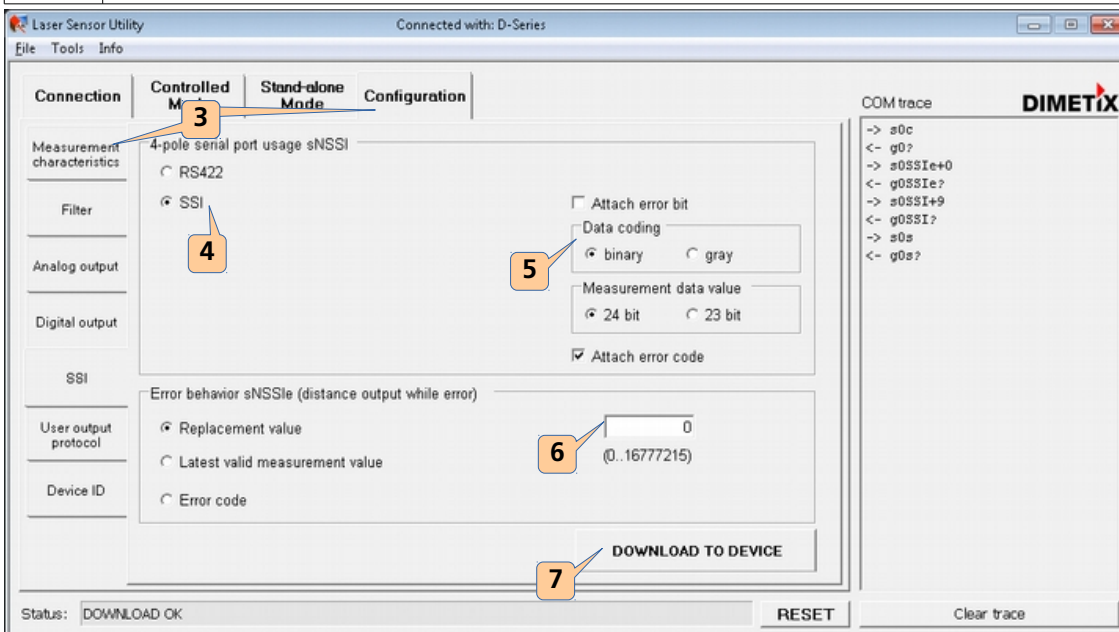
Laser Sensor Utility
Connected with: D-Series
File Tools Info

Connection
Controlled Mode
Stand-alone Mode
Configuration

3

COM trace
DIMETIX

Measurement characteristics
Filter
Analog output
Digital output
SSI
User output protocol
Device ID

4-pole serial port usage sNSSI
RS422
SSI
4

Attach error bit
Data coding
binary
gray
5
Measurement data value
24 bit
23 bit
Attach error code

Error behavior sNSSIe (distance output while error)
Replacement value
Latest valid measurement value
Error code
6
0
(0..16777215)

DOWNLOAD TO DEVICE
7

-> s0c
<- g0?
-> s0SSIe+0
<- g0SSIe?
-> s0SSI+9
<- g0SSI?
-> s0s
<- g0s?

Status: DOWNLOAD OK
RESET
Clear trace